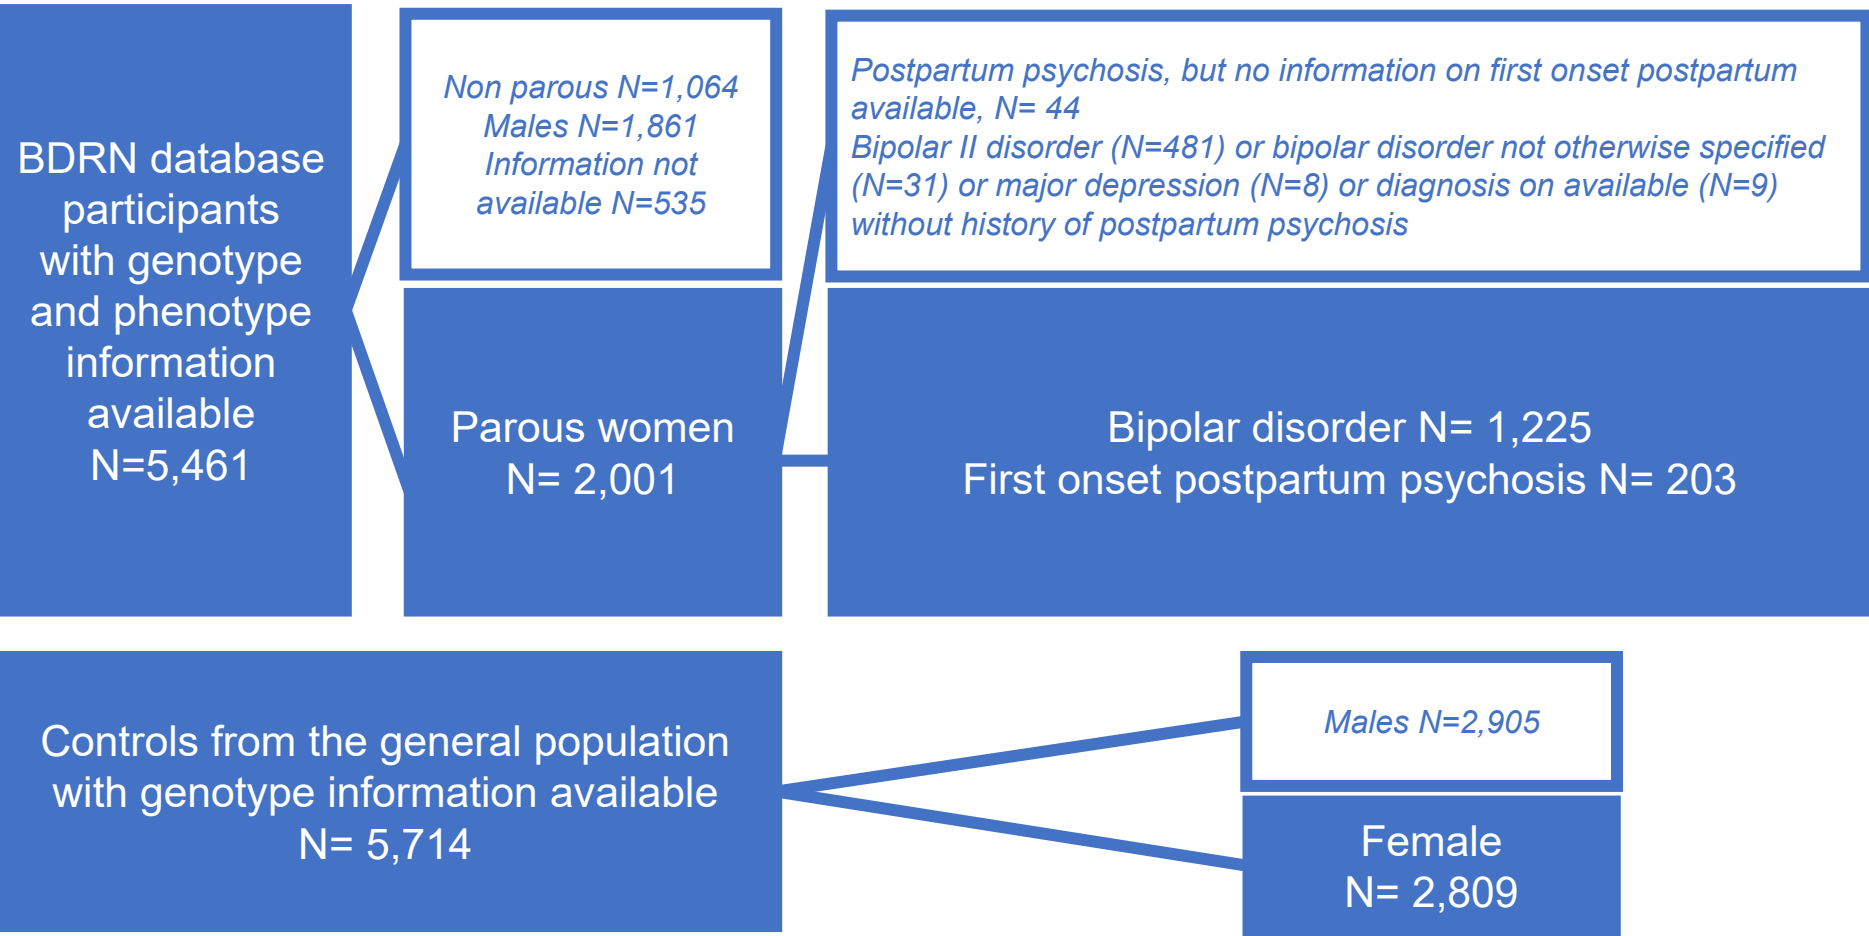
BDRN database participants with genotype and phenotype information available N=5,461

Non parous N=1,064
Males N=1,861
Information not available N=535

Parous women N= 2,001

Postpartum psychosis, but no information on first onset postpartum available, N= 44
Bipolar II disorder (N=481) or bipolar disorder not otherwise specified (N=31) or major depression (N=8) or diagnosis on available (N=9) without history of postpartum psychosis

Bipolar disorder N= 1,225
First onset postpartum psychosis N= 203

Controls from the general population with genotype information available N= 5,714

Males N=2,905

Female N= 2,809